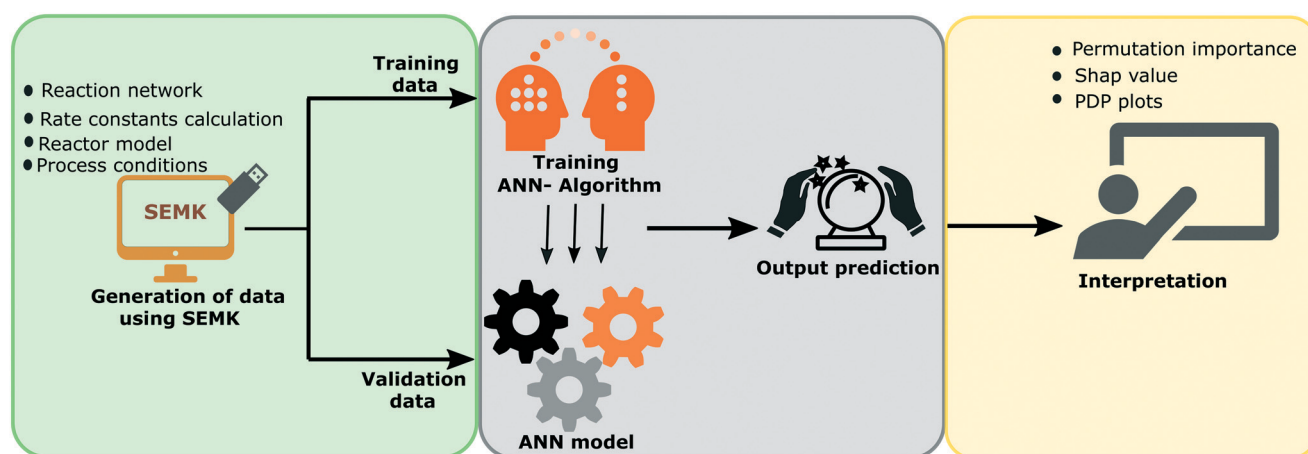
- Reaction network
- Rate constants calculation
- Reactor model
- Process conditions

SEMK

Generation of data using SEMK

Training data

Validation data

Training ANN- Algorithm

ANN model

Output prediction

- Permutation importance
- Shap value
- PDP plots

Interpretation